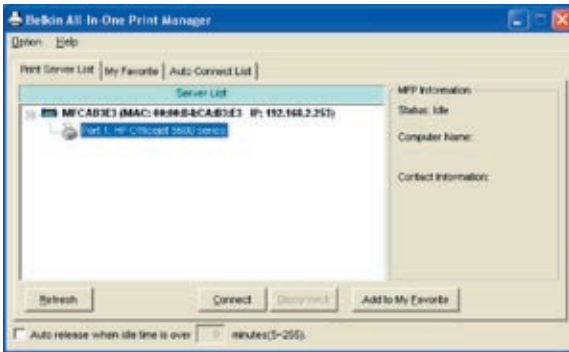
Belkin All-In-One Print Manager

Option Help

Print Server List | My Favorite | Auto-Connect List

Server List

MFCAB3E3 (MAC: 00:00:B4:CA:B3:E3 IP: 192.168.2.253)

Port 1: HP Officejet 5600 series

MFP Information

Status: Idle

Computer Name:

Contact Information:

Refresh

Connect

Disconnect

Add to My Favorite

Auto release when idle time is over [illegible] minutes(5~255).